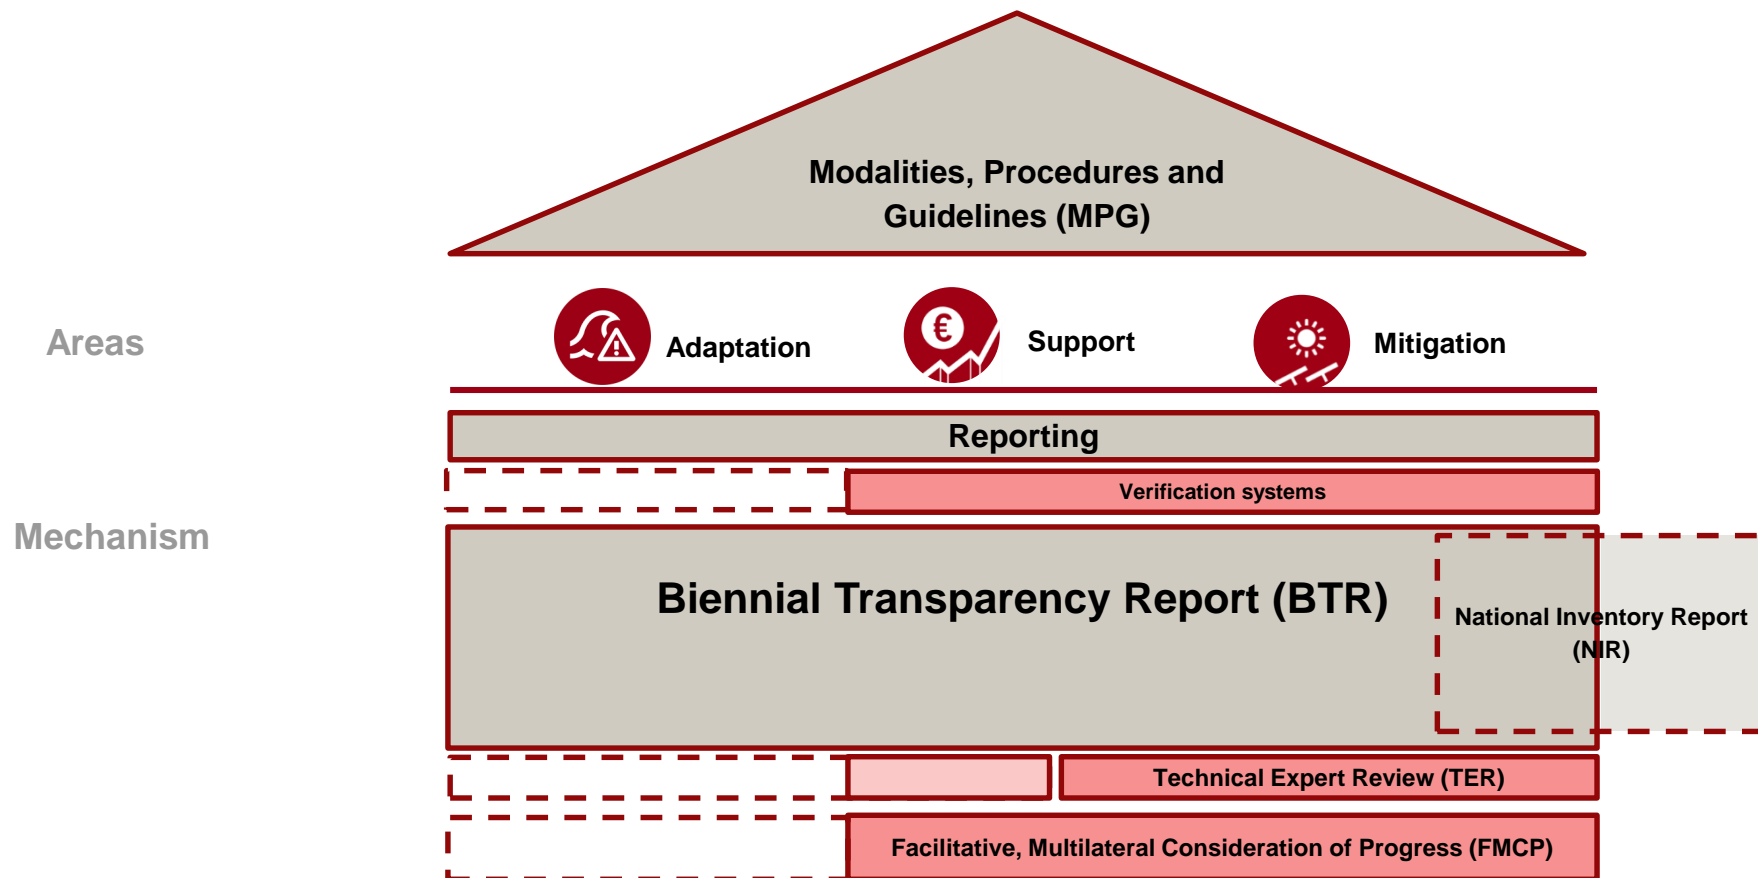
Modalities, Procedures and Guidelines (MPG)

Areas

Adaptation

Support

Mitigation

Reporting

Verification systems

Mechanism

Biennial Transparency Report (BTR)

National Inventory Report (NIR)

Technical Expert Review (TER)

Facilitative, Multilateral Consideration of Progress (FMCP)